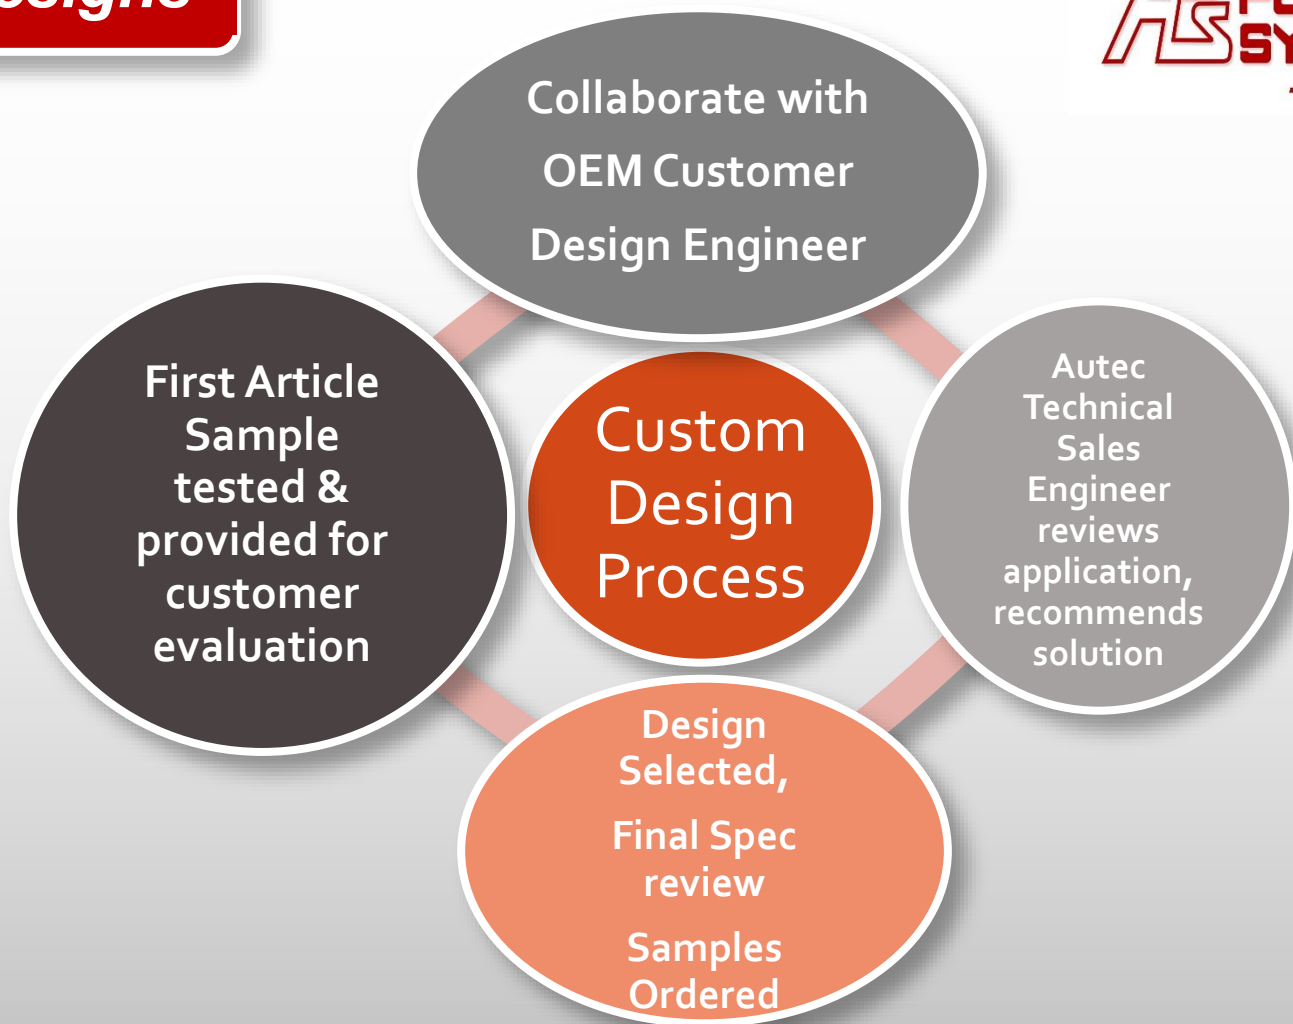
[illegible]

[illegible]

Collaborate with OEM Customer Design Engineer

Custom Design Process

Autec Technical Sales Engineer reviews application, recommends solution

Design Selected,

Final Spec review

Samples Ordered

First Article Sample tested & provided for customer evaluation